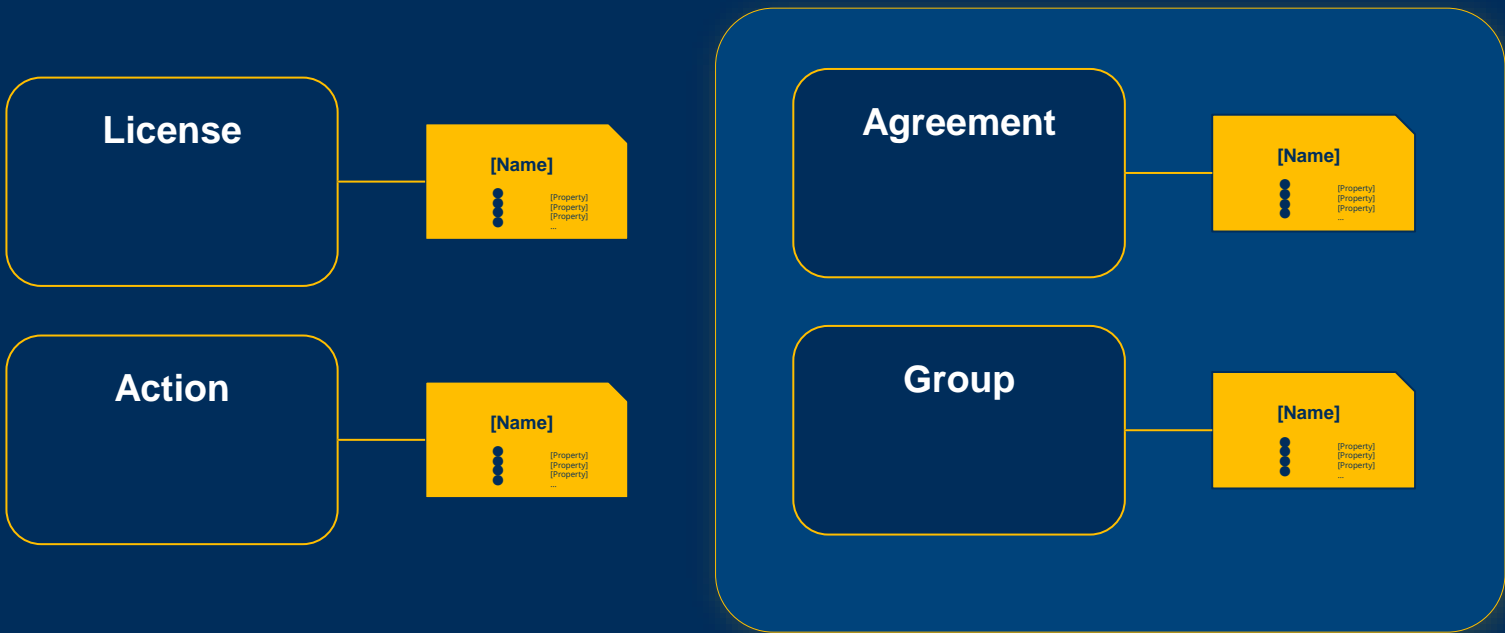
License

[Name]

[Property]
[Property]
[Property]
...

Action

[Name]

[Property]
[Property]
[Property]
...

Agreement

[Name]

[Property]
[Property]
[Property]
...

Group

[Name]

[Property]
[Property]
[Property]
...